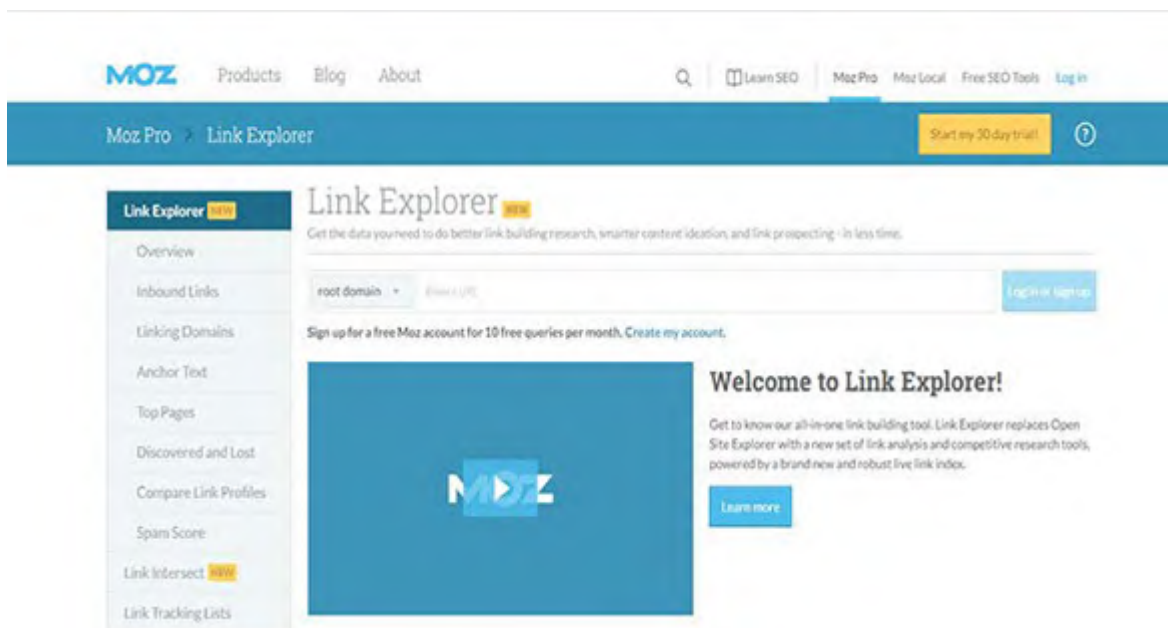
MOZ Products Blog About

Learn SEO Moz Pro Moz Local Free SEO Tools Log in

Moz Pro > Link Explorer

Start my 30 day trial!

Link Explorer NEW

Overview

Inbound Links

Linking Domains

Anchor Text

Top Pages

Discovered and Lost

Compare Link Profiles

Spam Score

Link Intersect NEW

Link Tracking Lists

Link Explorer NEW

Get the data you need to do better link building research, smarter content ideation, and link prospecting - in less time.

root domain

Enter URL

Log in or sign up

Sign up for a free Moz account for 10 free queries per month. Create my account.

MOZ

Welcome to Link Explorer!

Get to know our all-in-one link building tool. Link Explorer replaces Open Site Explorer with a new set of link analysis and competitive research tools, powered by a brand new and robust live link index.

Learn more